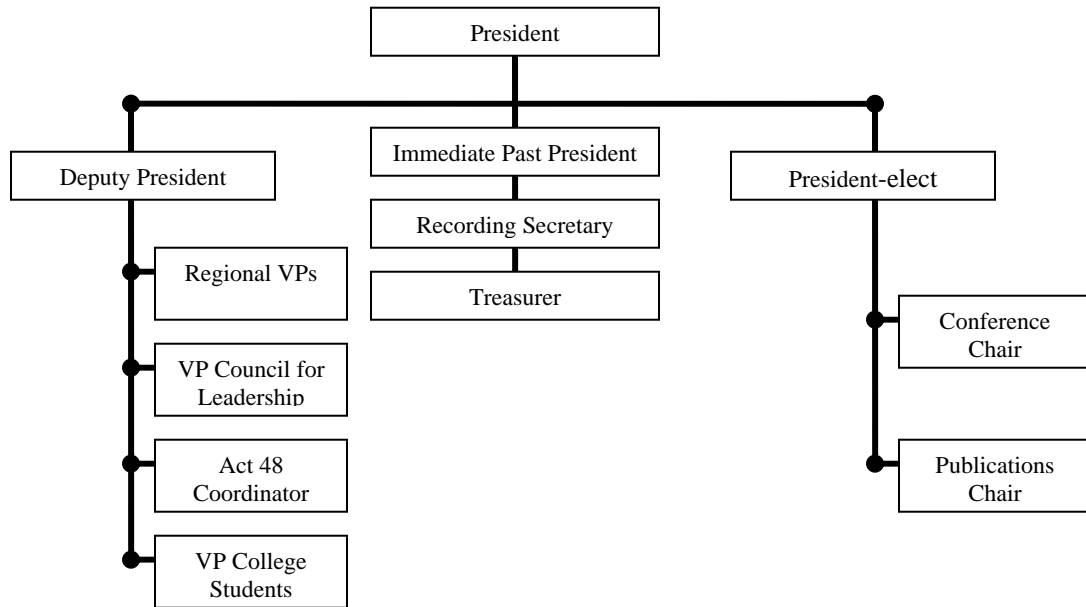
President

Deputy President

Immediate Past President

Recording Secretary

Treasurer

President-elect

Regional VPs

VP Council for Leadership

Act 48 Coordinator

VP College Students

Conference Chair

Publications Chair